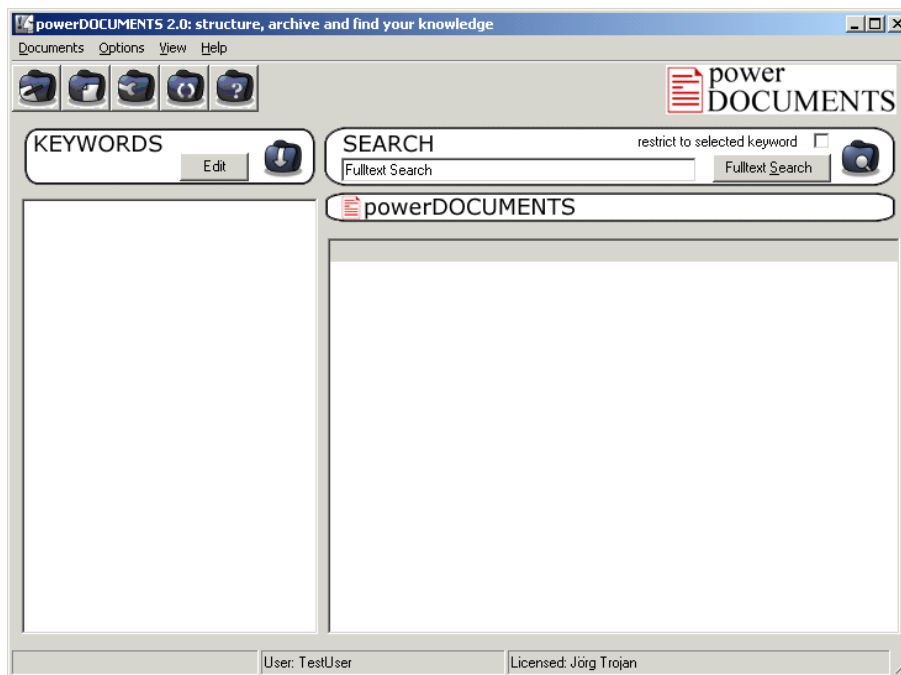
powerDOCUMENTS 2.0: structure, archive and find your knowledge

Documents Options View Help

power DOCUMENTS

KEYWORDS

Edit

SEARCH

restrict to selected keyword

Fulltext Search

Fulltext Search

powerDOCUMENTS

User: TestUser

Licensed: Jörg Trojan